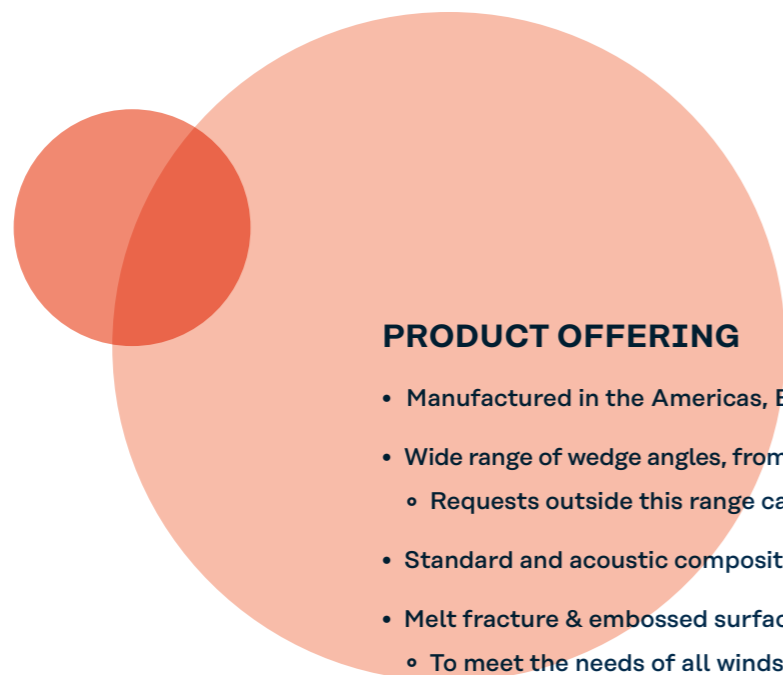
PRODUCT OFFERING

- Manufactured in the Americas, E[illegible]
- Wide range of wedge angles, from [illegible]
  - Requests outside this range ca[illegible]
- Standard and acoustic composit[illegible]
- Melt fracture & embossed surfac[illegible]
  - To meet the needs of all winds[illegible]